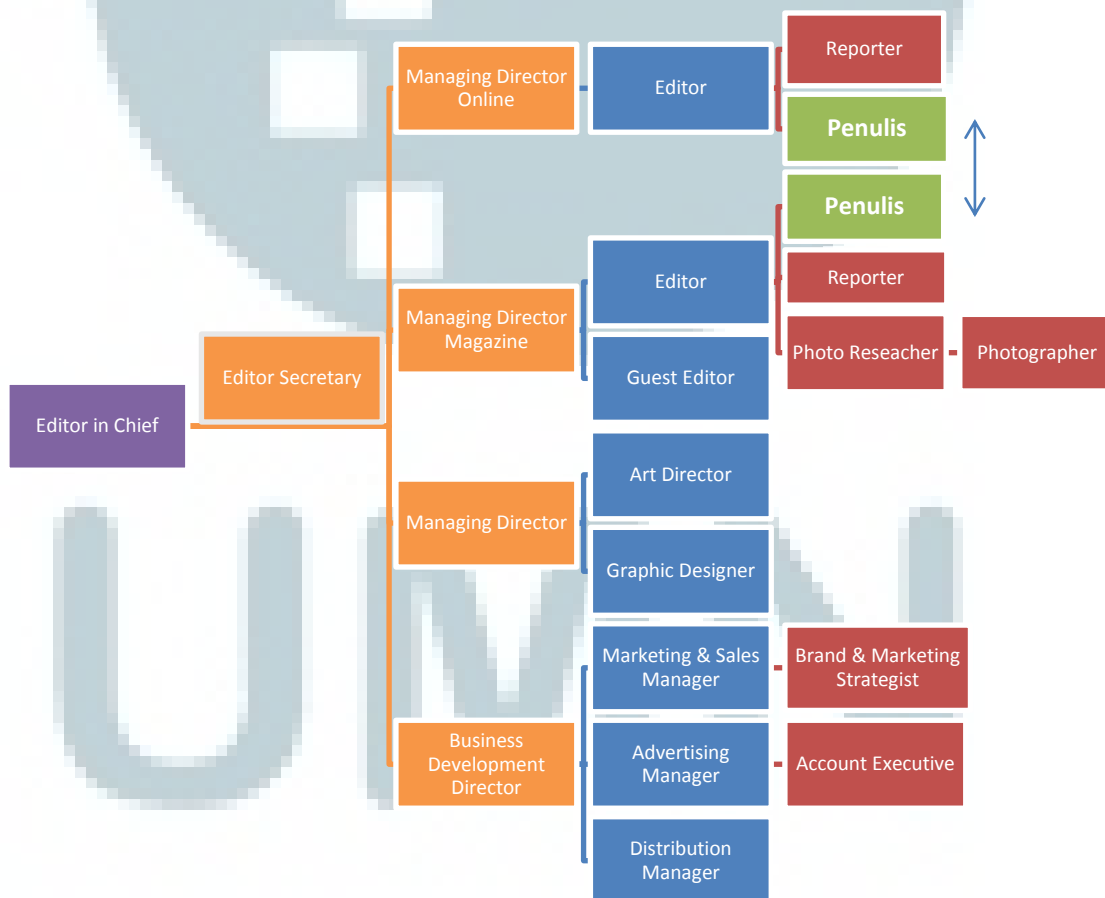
Editor in Chief

Editor Secretary

Managing Director Online

Editor

Reporter

Penulis

Penulis

Managing Director Magazine

Editor

Reporter

Photo Reseacher

Photographer

Guest Editor

Managing Director

Art Director

Graphic Designer

Business Development Director

Marketing & Sales Manager

Brand & Marketing Strategist

Advertising Manager

Account Executive

Distribution Manager